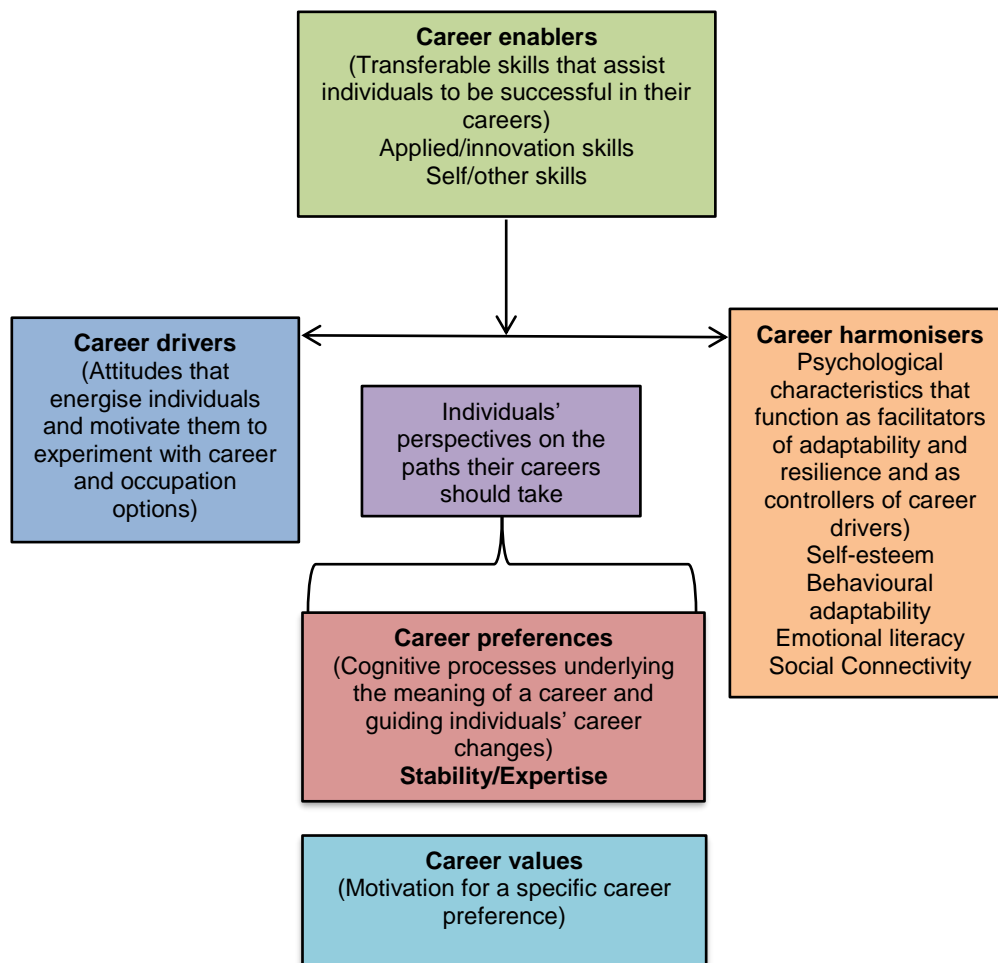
**Career enablers**
(Transferable skills that assist individuals to be successful in their careers)
Applied/innovation skills
Self/other skills

**Career drivers**
(Attitudes that energise individuals and motivate them to experiment with career and occupation options)

Individuals' perspectives on the paths their careers should take

**Career harmonisers**
Psychological characteristics that function as facilitators of adaptability and resilience and as controllers of career drivers)
Self-esteem
Behavioural adaptability
Emotional literacy
Social Connectivity

**Career preferences**
(Cognitive processes underlying the meaning of a career and guiding individuals' career changes)
**Stability/Expertise**

**Career values**
(Motivation for a specific career preference)